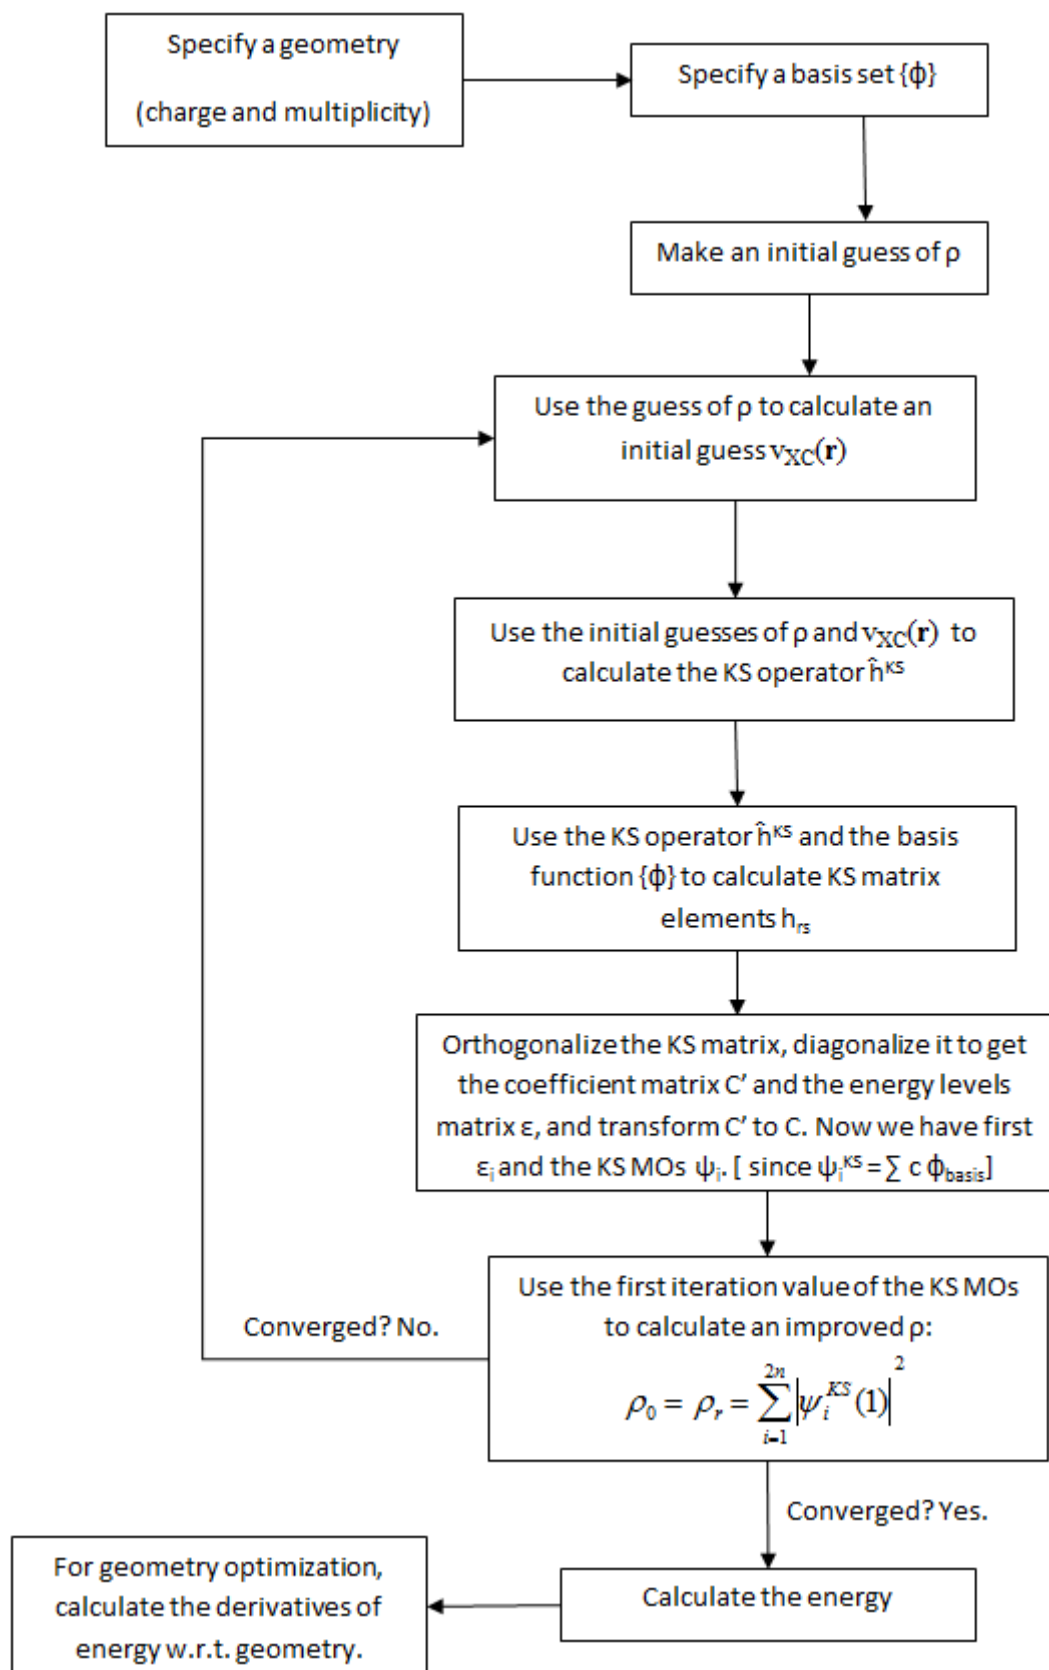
Specify a geometry

(charge and multiplicity)

Specify a basis set {ϕ}

Make an initial guess of ρ

Use the guess of ρ to calculate an initial guess $v_{XC}(\mathbf{r})$

Use the initial guesses of ρ and $v_{XC}(\mathbf{r})$ to calculate the KS operator $\hat{h}^{KS}$

Use the KS operator $\hat{h}^{KS}$ and the basis function {ϕ} to calculate KS matrix elements $h_{rs}$

Orthogonalize the KS matrix, diagonalize it to get the coefficient matrix C' and the energy levels matrix ε, and transform C' to C. Now we have first $\varepsilon_i$ and the KS MOs $\psi_i$. [ since $\psi_i^{KS} = \sum c\, \phi_{basis}$]

Converged? No.

Use the first iteration value of the KS MOs to calculate an improved ρ:

$\rho_0 = \rho_r = \sum_{i=1}^{2n} \left|\psi_i^{KS}(1)\right|^2$

Converged? Yes.

For geometry optimization, calculate the derivatives of energy w.r.t. geometry.

Calculate the energy